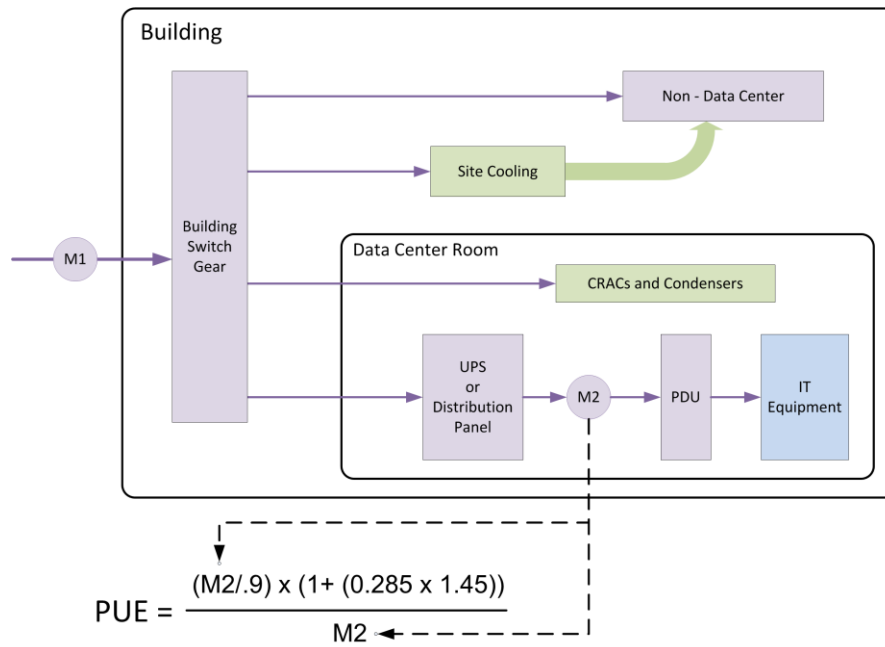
Building

Non - Data Center

Site Cooling

Building Switch Gear

M1

Data Center Room

CRACs and Condensers

UPS or Distribution Panel

M2

PDU

IT Equipment

$PUE = \frac{(M2/.9) \times (1+ (0.285 \times 1.45))}{M2}$